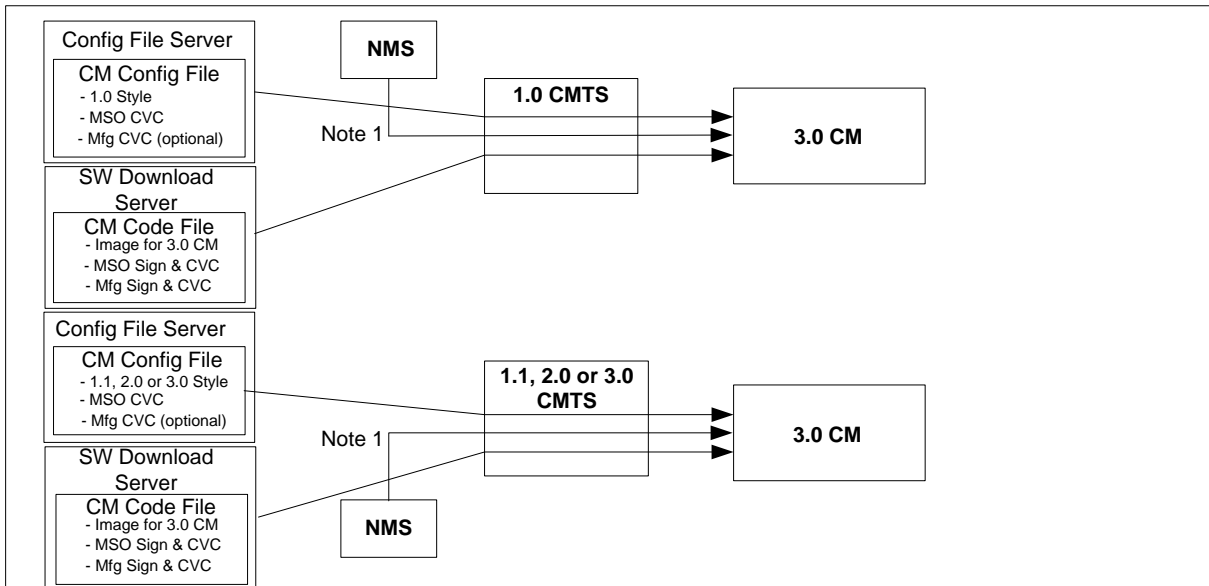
Config File Server

CM Config File
- 1.0 Style
- MSO CVC
- Mfg CVC (optional)

NMS

1.0 CMTS

Note 1

3.0 CM

SW Download Server

CM Code File
- Image for 3.0 CM
- MSO Sign & CVC
- Mfg Sign & CVC

Config File Server

CM Config File
- 1.1, 2.0 or 3.0 Style
- MSO CVC
- Mfg CVC (optional)

1.1, 2.0 or 3.0 CMTS

Note 1

3.0 CM

SW Download Server

CM Code File
- Image for 3.0 CM
- MSO Sign & CVC
- Mfg Sign & CVC

NMS